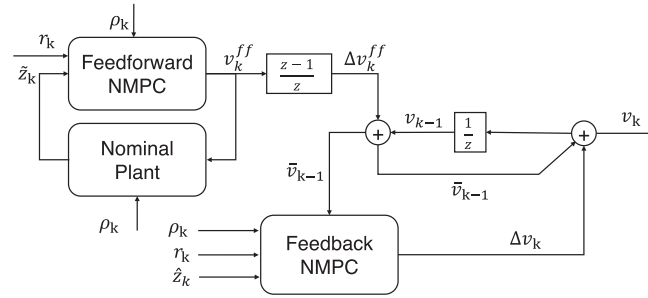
$\rho_k$

$r_k$

Feedforward NMPC

$v_k^{ff}$

$\frac{z-1}{z}$

$\Delta v_k^{ff}$

$\tilde{z}_k$

$+$

$v_{k-1}$

$\frac{1}{z}$

$+$

$v_k$

Nominal Plant

$\bar{v}_{k-1}$

$\bar{v}_{k-1}$

$\rho_k$

$\rho_k$

$r_k$

$\hat{z}_k$

Feedback NMPC

$\Delta v_k$